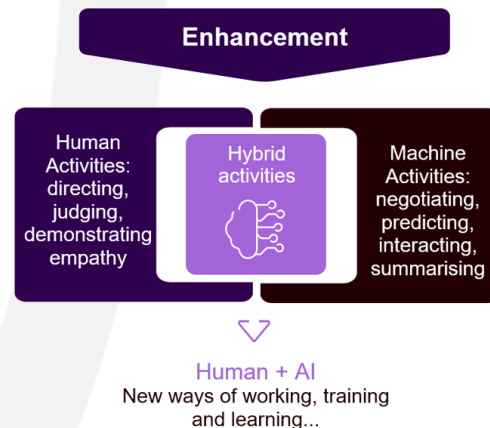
Enhancement

Human Activities: directing, judging, demonstrating empathy

Hybrid activities

Machine Activities: negotiating, predicting, interacting, summarising

Human + AI
New ways of working, training and learning...